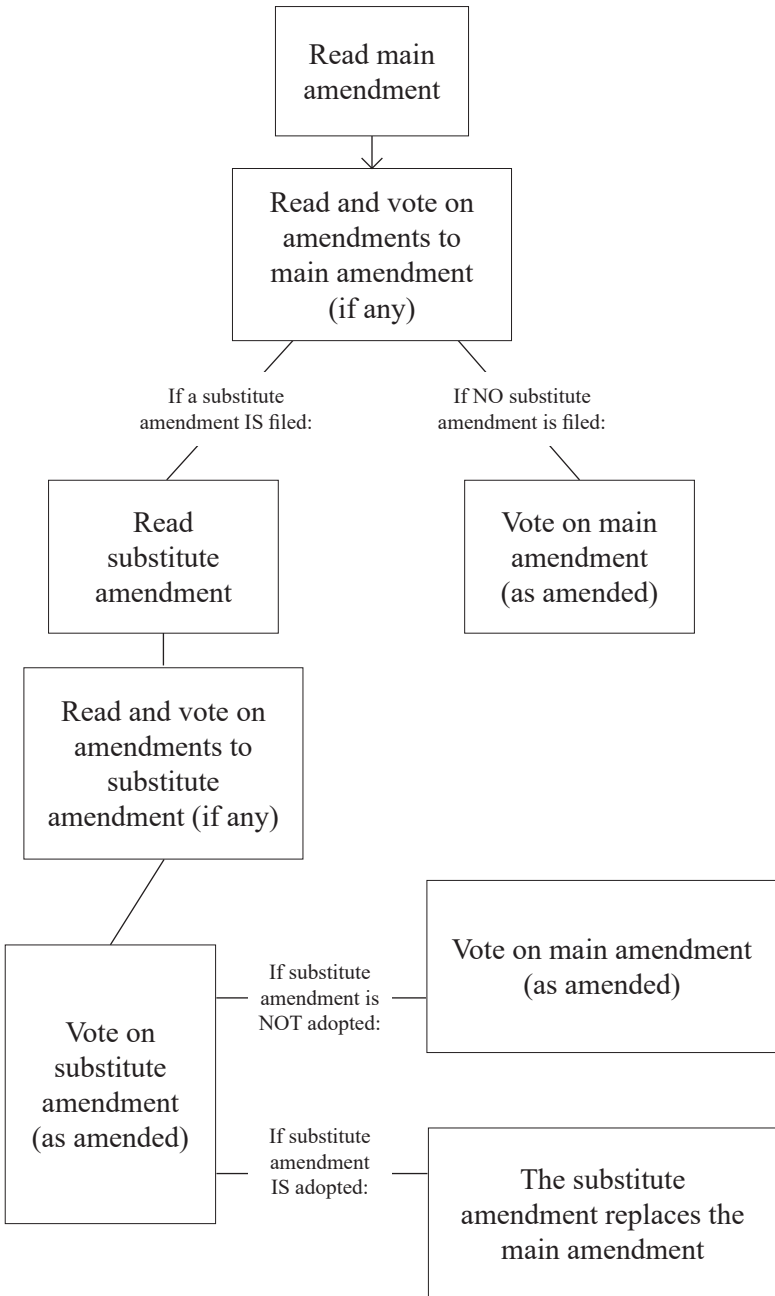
Read main amendment

Read and vote on amendments to main amendment (if any)

If a substitute amendment IS filed:

If NO substitute amendment is filed:

Read substitute amendment

Vote on main amendment (as amended)

Read and vote on amendments to substitute amendment (if any)

Vote on substitute amendment (as amended)

If substitute amendment is NOT adopted:

Vote on main amendment (as amended)

If substitute amendment IS adopted:

The substitute amendment replaces the main amendment